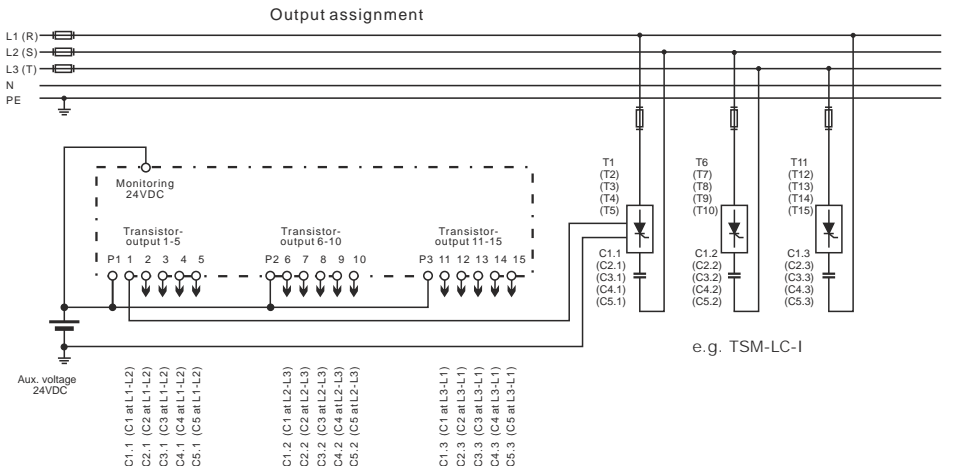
Output assignment

L1 (R)
L2 (S)
L3 (T)
N
PE

Monitoring 24VDC

Transistor-output 1-5

Transistor-output 6-10

Transistor-output 11-15

P1 1 2 3 4 5

P2 6 7 8 9 10

P3 11 12 13 14 15

T1 (T2) (T3) (T4) (T5)

C1.1 (C2.1) (C3.1) (C4.1) (C5.1)

T6 (T7) (T8) (T9) (T10)

C1.2 (C2.2) (C3.2) (C4.2) (C5.2)

T11 (T12) (T13) (T14) (T15)

C1.3 (C2.3) (C3.3) (C4.3) (C5.3)

e.g. TSM-LC-I

Aux. voltage 24VDC

C1.1 (C1 at L1-L2)
C2.1 (C2 at L1-L2)
C3.1 (C3 at L1-L2)
C4.1 (C4 at L1-L2)
C5.1 (C5 at L1-L2)

C1.2 (C1 at L2-L3)
C2.2 (C2 at L2-L3)
C3.2 (C3 at L2-L3)
C4.2 (C4 at L2-L3)
C5.2 (C5 at L2-L3)

C1.3 (C1 at L3-L1)
C2.3 (C2 at L3-L1)
C3.3 (C3 at L3-L1)
C4.3 (C4 at L3-L1)
C5.3 (C5 at L3-L1)